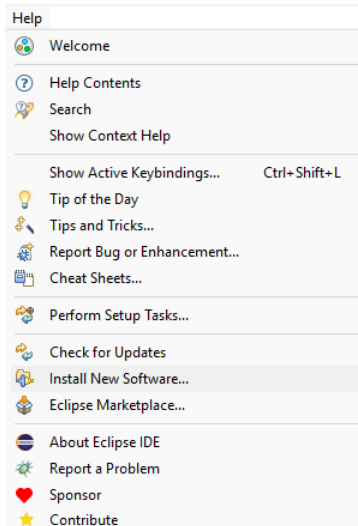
Help

Welcome

Help Contents
Search
Show Context Help

Show Active Keybindings... Ctrl+Shift+L
Tip of the Day
Tips and Tricks...
Report Bug or Enhancement...
Cheat Sheets...

Perform Setup Tasks...

Check for Updates
Install New Software...
Eclipse Marketplace...

About Eclipse IDE
Report a Problem
Sponsor
Contribute